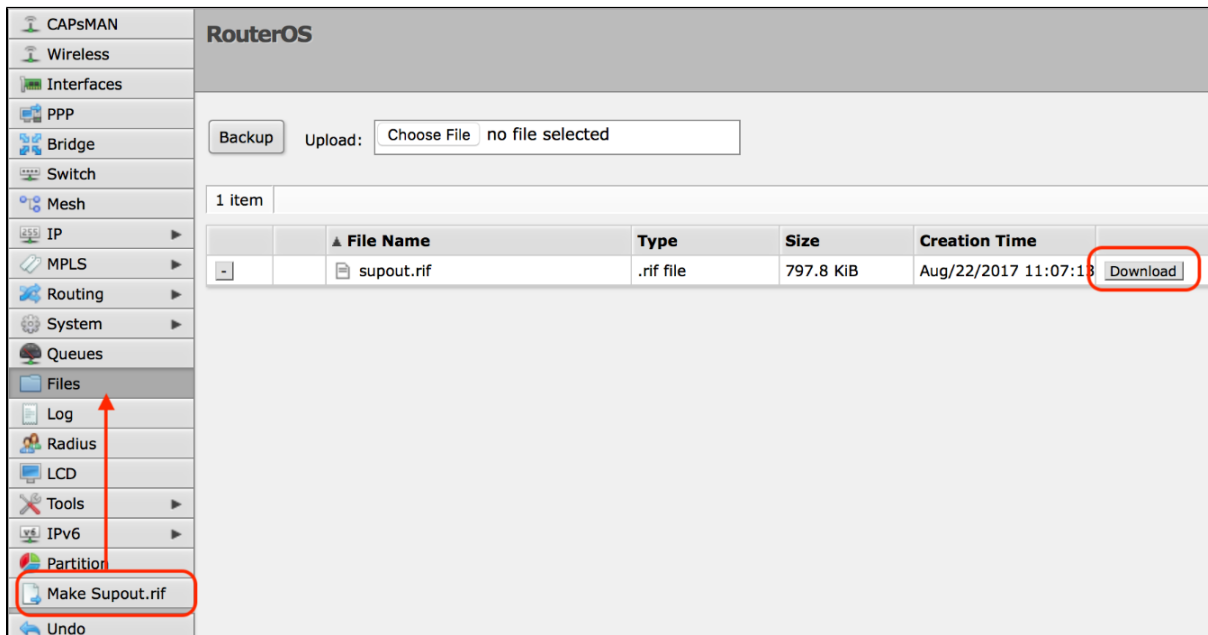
CAPsMAN
Wireless
Interfaces
PPP
Bridge
Switch
Mesh
IP
MPLS
Routing
System
Queues
Files
Log
Radius
LCD
Tools
IPv6
Partition
Make Supout.rif
Undo

RouterOS

Backup Upload: Choose File no file selected

1 item

| | | ▲ File Name | Type | Size | Creation Time | |
|---|---|---|---|---|---|---|
| - | | supout.rif | .rif file | 797.8 KiB | Aug/22/2017 11:07:1 | Download |